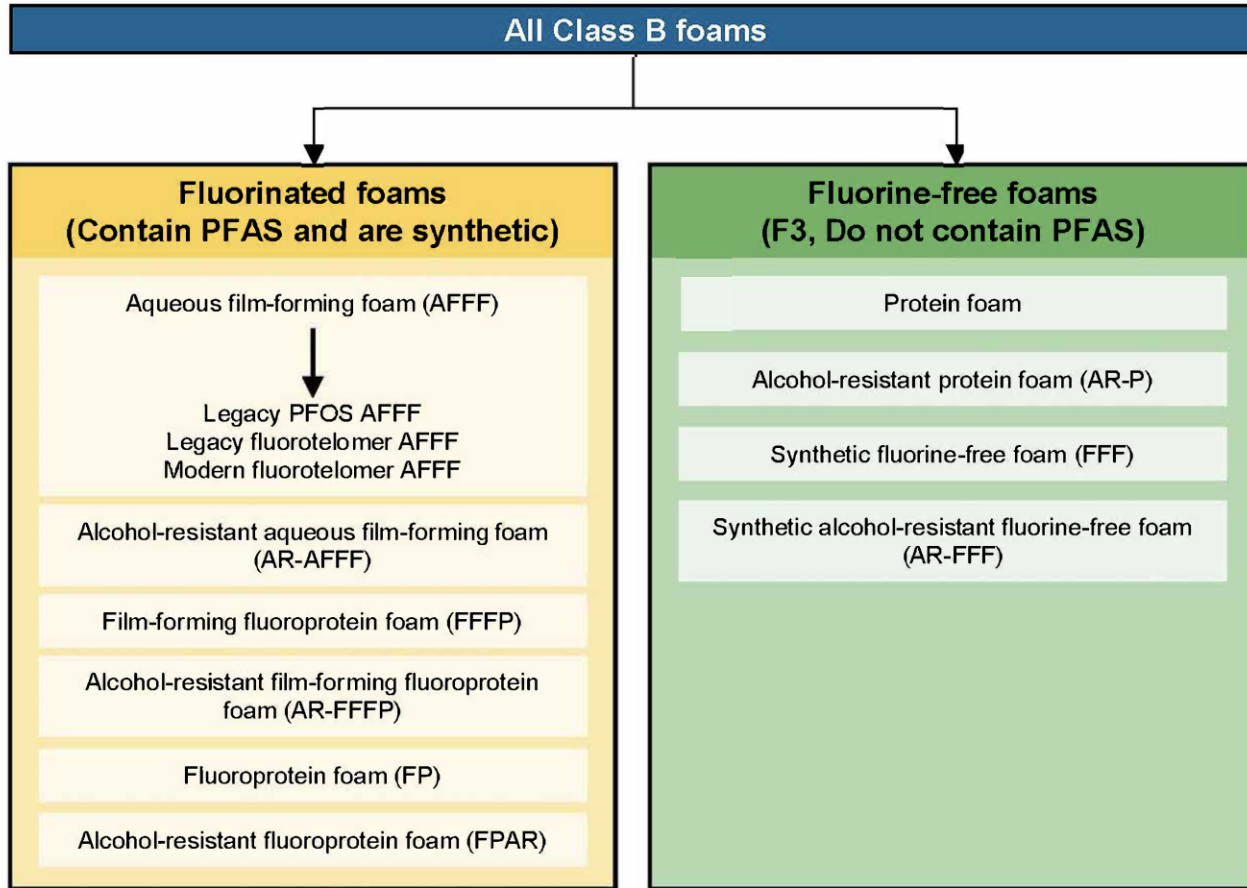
All Class B foams

Fluorinated foams
(Contain PFAS and are synthetic)

Aqueous film-forming foam (AFFF)

Legacy PFOS AFFF
Legacy fluorotelomer AFFF
Modern fluorotelomer AFFF

Alcohol-resistant aqueous film-forming foam (AR-AFFF)

Film-forming fluoroprotein foam (FFFP)

Alcohol-resistant film-forming fluoroprotein foam (AR-FFFP)

Fluoroprotein foam (FP)

Alcohol-resistant fluoroprotein foam (FPAR)

Fluorine-free foams
(F3, Do not contain PFAS)

Protein foam

Alcohol-resistant protein foam (AR-P)

Synthetic fluorine-free foam (FFF)

Synthetic alcohol-resistant fluorine-free foam (AR-FFF)